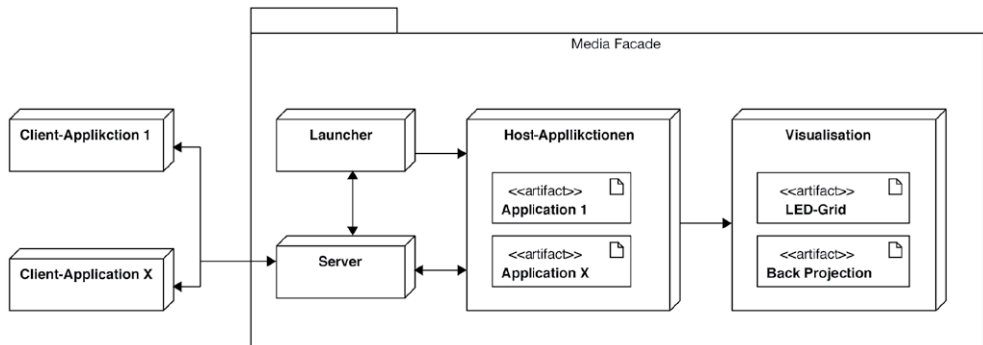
Media Facade

Client-Applikction 1

Client-Application X

Launcher

Server

Host-Appllikctionen

<<artifact>>
Application 1

<<artifact>>
Application X

Visualisation

<<artifact>>
LED-Grid

<<artifact>>
Back Projection